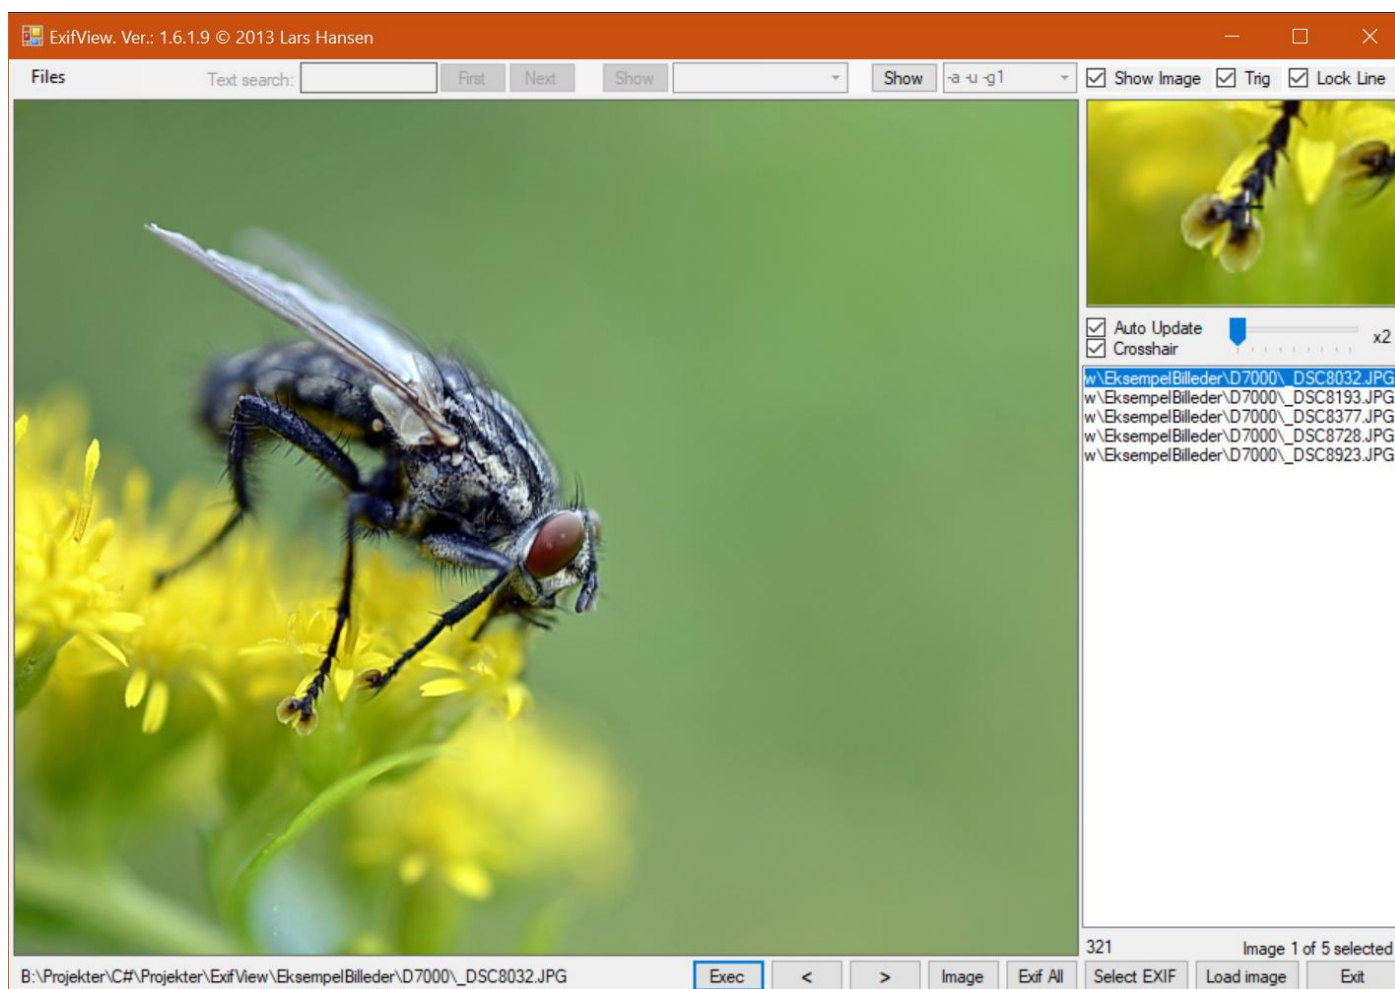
ExifView. Ver.: 1.6.1.9 © 2013 Lars Hansen

Files Text search: First Next Show Show -a -u -g1 Show Image Trig Lock Line

Auto Update
Crosshair
x2

w\EksempelBilleder\D7000\_DSC8032.JPG
w\EksempelBilleder\D7000\_DSC8193.JPG
w\EksempelBilleder\D7000\_DSC8377.JPG
w\EksempelBilleder\D7000\_DSC8728.JPG
w\EksempelBilleder\D7000\_DSC8923.JPG

321 Image 1 of 5 selected

B:\Projekter\C#\Projekter\ExifView\EksempelBilleder\D7000\_DSC8032.JPG Exec < > Image Exif All Select EXIF Load image Exit